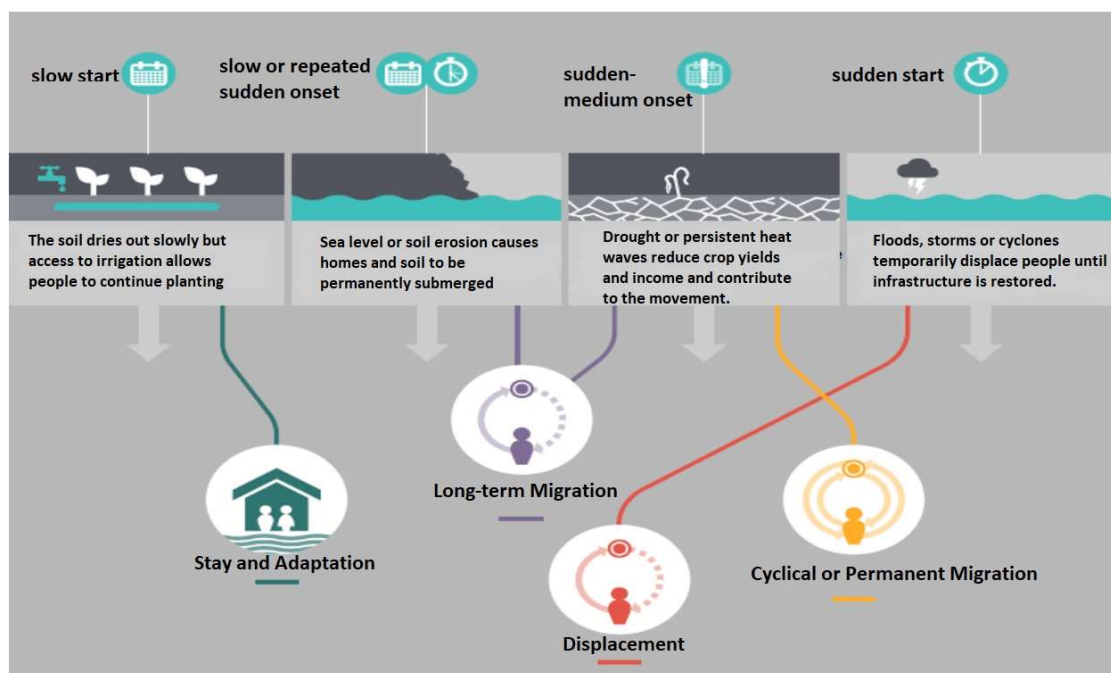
slow start

slow or repeated sudden onset

sudden-medium onset

sudden start

The soil dries out slowly but access to irrigation allows people to continue planting

Sea level or soil erosion causes homes and soil to be permanently submerged

Drought or persistent heat waves reduce crop yields and income and contribute to the movement.

Floods, storms or cyclones temporarily displace people until infrastructure is restored.

Long-term Migration

Stay and Adaptation

Cyclical or Permanent Migration

Displacement